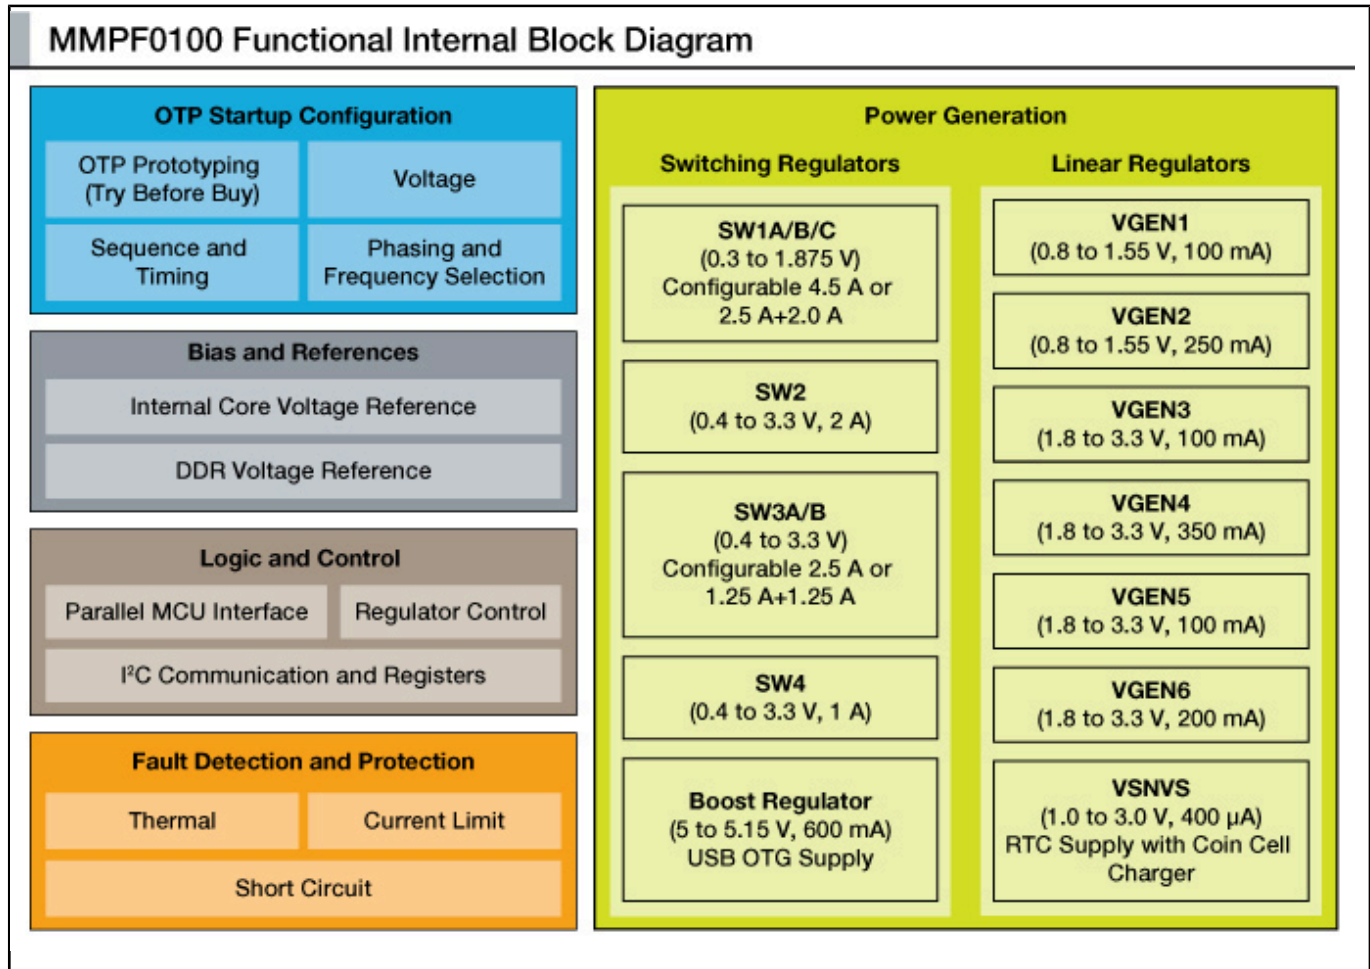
MMPF0100 Functional Internal Block Diagram

OTP Startup Configuration

OTP Prototyping (Try Before Buy)

Voltage

Sequence and Timing

Phasing and Frequency Selection

Bias and References

Internal Core Voltage Reference

DDR Voltage Reference

Logic and Control

Parallel MCU Interface

Regulator Control

I²C Communication and Registers

Fault Detection and Protection

Thermal

Current Limit

Short Circuit

Power Generation

Switching Regulators

SW1A/B/C
(0.3 to 1.875 V)
Configurable 4.5 A or 2.5 A+2.0 A

SW2
(0.4 to 3.3 V, 2 A)

SW3A/B
(0.4 to 3.3 V)
Configurable 2.5 A or 1.25 A+1.25 A

SW4
(0.4 to 3.3 V, 1 A)

Boost Regulator
(5 to 5.15 V, 600 mA)
USB OTG Supply

Linear Regulators

VGEN1
(0.8 to 1.55 V, 100 mA)

VGEN2
(0.8 to 1.55 V, 250 mA)

VGEN3
(1.8 to 3.3 V, 100 mA)

VGEN4
(1.8 to 3.3 V, 350 mA)

VGEN5
(1.8 to 3.3 V, 100 mA)

VGEN6
(1.8 to 3.3 V, 200 mA)

VSNVS
(1.0 to 3.0 V, 400 μA)
RTC Supply with Coin Cell Charger